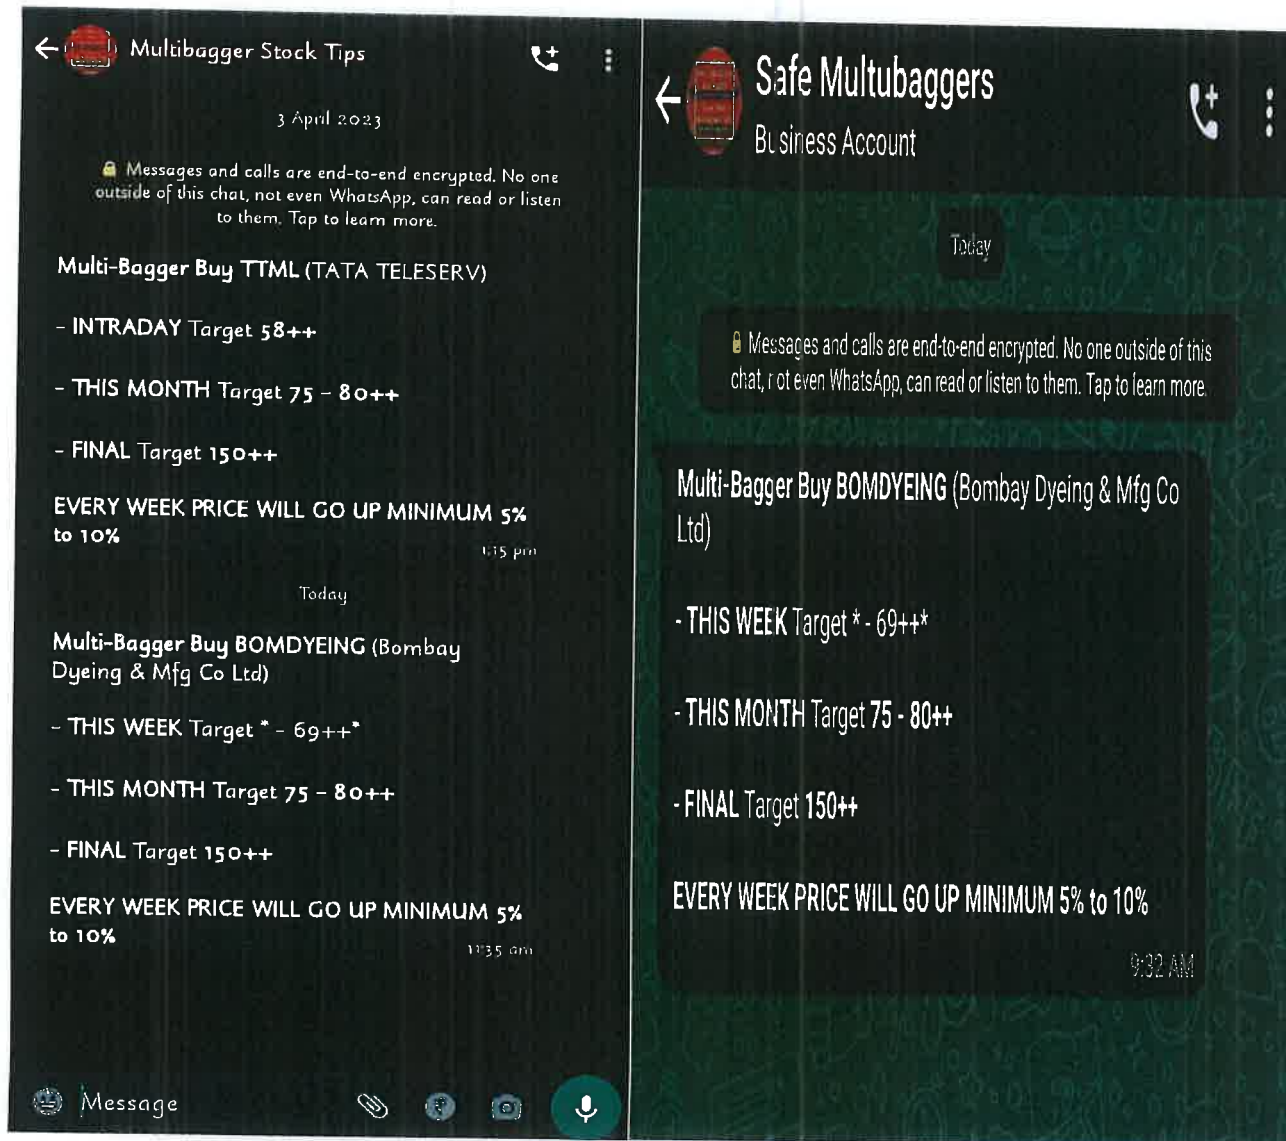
Multibagger Stock Tips

3 April 2023

Messages and calls are end-to-end encrypted. No one outside of this chat, not even WhatsApp, can read or listen to them. Tap to learn more.

Multi-Bagger Buy TTML (TATA TELESERV)

- INTRADAY Target 58++

- THIS MONTH Target 75 - 80++

- FINAL Target 150++

EVERY WEEK PRICE WILL GO UP MINIMUM 5% to 10%

1:15 pm

Today

Multi-Bagger Buy BOMDYEING (Bombay Dyeing & Mfg Co Ltd)

- THIS WEEK Target * - 69++*

- THIS MONTH Target 75 - 80++

- FINAL Target 150++

EVERY WEEK PRICE WILL GO UP MINIMUM 5% to 10%

11:35 am

Message

Safe Multubaggers

Business Account

Today

Messages and calls are end-to-end encrypted. No one outside of this chat, not even WhatsApp, can read or listen to them. Tap to learn more.

Multi-Bagger Buy BOMDYEING (Bombay Dyeing & Mfg Co Ltd)

- THIS WEEK Target * - 69++*

- THIS MONTH Target 75 - 80++

- FINAL Target 150++

EVERY WEEK PRICE WILL GO UP MINIMUM 5% to 10%

9:32 AM